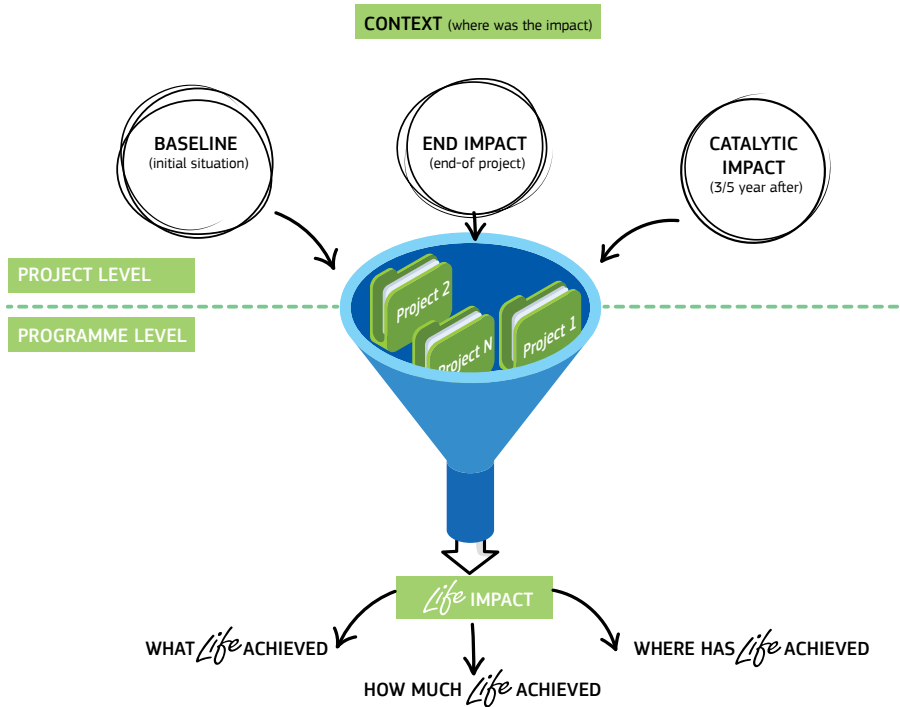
CONTEXT (where was the impact)

BASELINE
(initial situation)

END IMPACT
(end-of project)

CATALYTIC IMPACT
(3/5 year after)

PROJECT LEVEL

PROGRAMME LEVEL

Project 2

Project N

Project 1

Life IMPACT

WHAT Life ACHIEVED

HOW MUCH Life ACHIEVED

WHERE HAS Life ACHIEVED